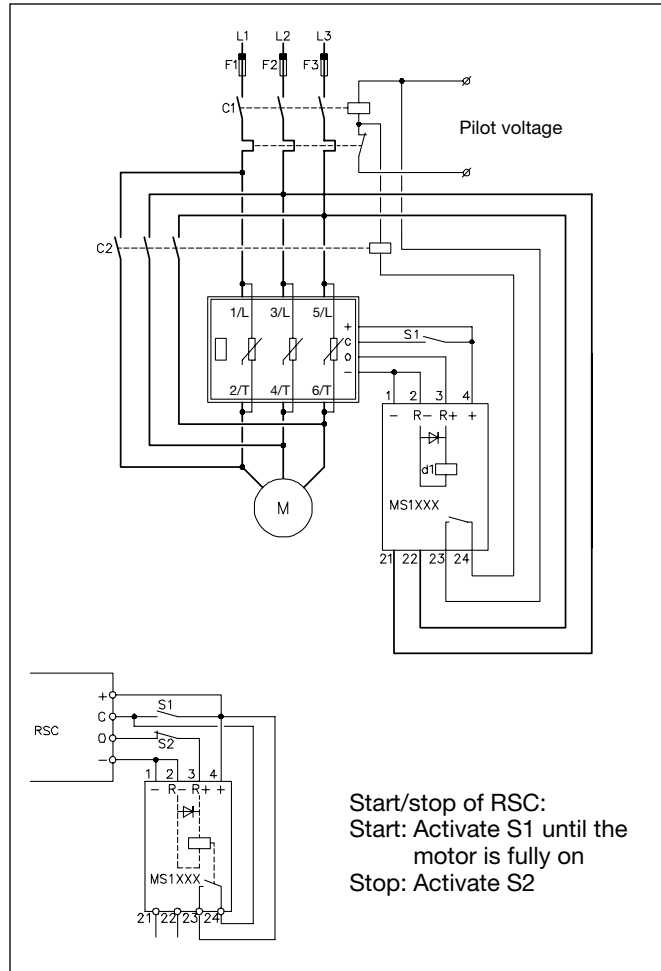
L1 L2 L3
F1 F2 F3
C1
Pilot voltage
C2
1/L 3/L 5/L
+
c
o
–
S1
2/T 4/T 6/T
1 2 3 4
– R– R+ +
d1
M
MS1XXX
21 22 23 24

+
C
RSC
O
–
S1
S2
1 2 3 4
– R– R+ +
MS1XXX
21 22 23 24

Start/stop of RSC:
Start: Activate S1 until the motor is fully on
Stop: Activate S2